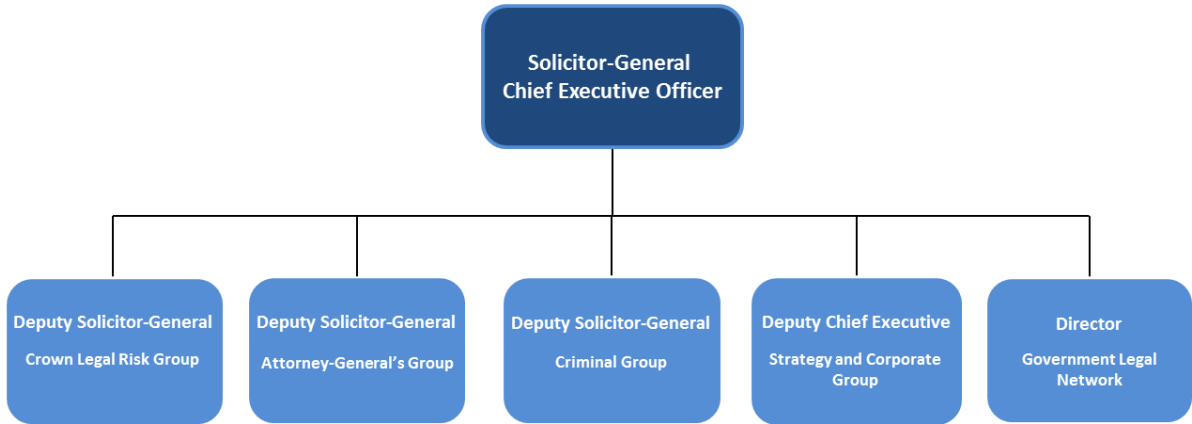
Solicitor-General
Chief Executive Officer

Deputy Solicitor-General
Crown Legal Risk Group

Deputy Solicitor-General
Attorney-General's Group

Deputy Solicitor-General
Criminal Group

Deputy Chief Executive
Strategy and Corporate Group

Director
Government Legal Network